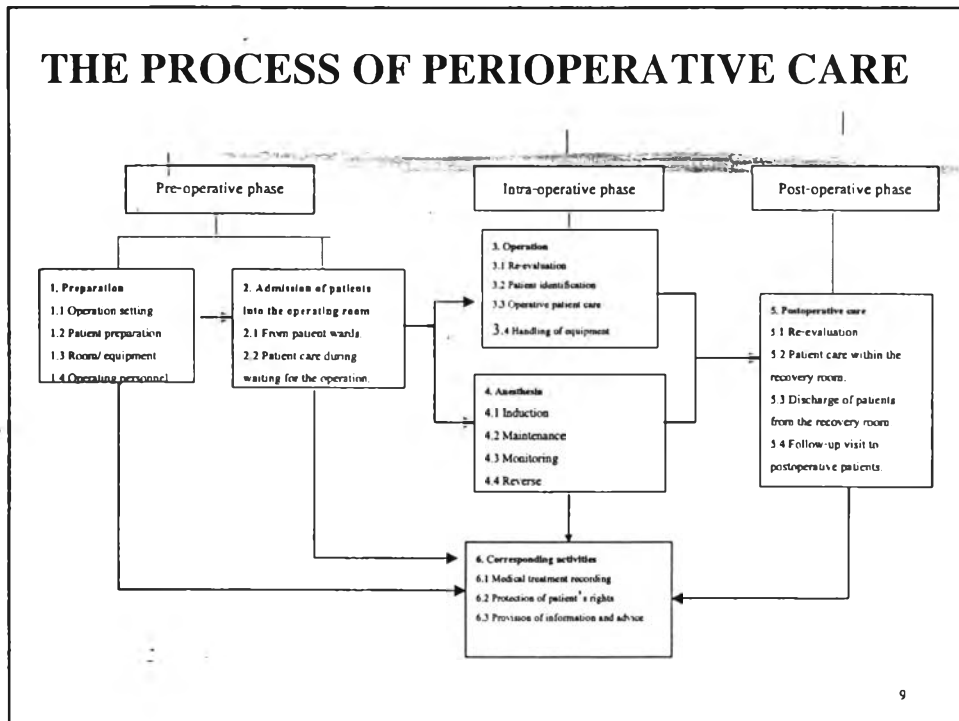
THE PROCESS OF PERIOPERATIVE CARE

Pre-operative phase

Intra-operative phase

Post-operative phase

1. Preparation
1.1 Operation setting
1.2 Patient preparation
1.3 Room/ equipment
1.4 Operating personnel

2. Admission of patients into the operating room
2.1 From patient wards
2.2 Patient care during waiting for the operation.

3. Operation
3.1 Re-evaluation
3.2 Patient identification
3.3 Operative patient care
3.4 Handling of equipment

4. Anesthesia
4.1 Induction
4.2 Maintenance
4.3 Monitoring
4.4 Reverse

5. Postoperative care
5.1 Re-evaluation
5.2 Patient care within the recovery room.
5.3 Discharge of patients from the recovery room
5.4 Follow-up visit to postoperative patients.

6. Corresponding activities
6.1 Medical treatment recording
6.2 Protection of patient's rights
6.3 Provision of information and advice

9